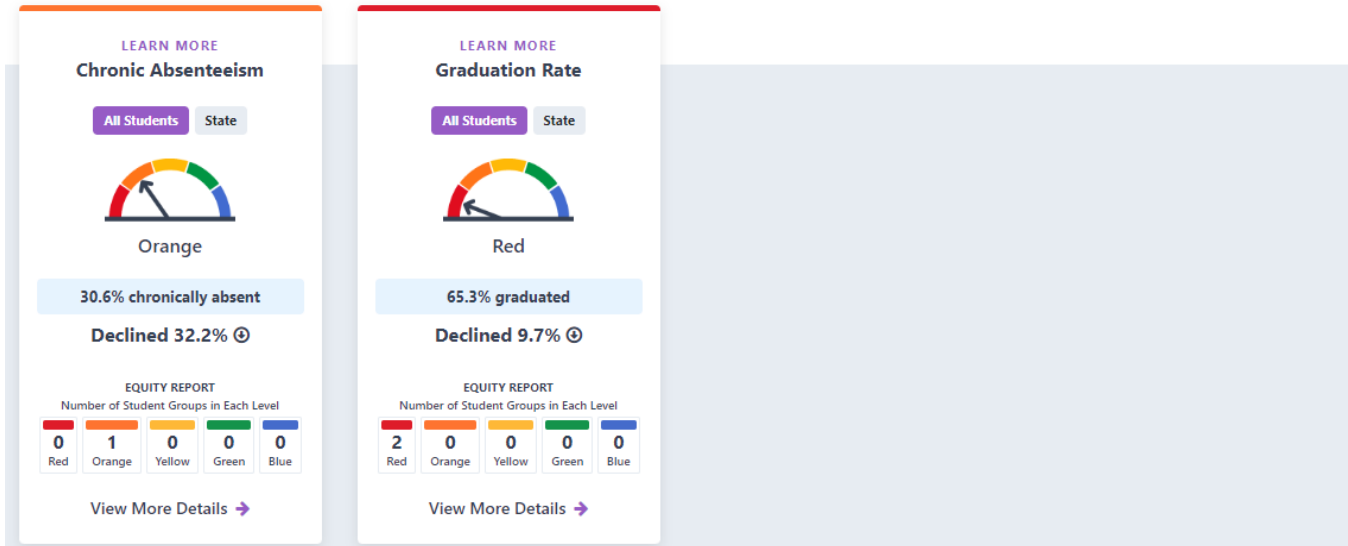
LEARN MORE
Chronic Absenteeism

All Students State

Orange

30.6% chronically absent

Declined 32.2%

EQUITY REPORT
Number of Student Groups in Each Level

| 0 | 1 | 0 | 0 | 0 |
|---|---|---|---|---|
| Red | Orange | Yellow | Green | Blue |

View More Details

LEARN MORE
Graduation Rate

All Students State

Red

65.3% graduated

Declined 9.7%

EQUITY REPORT
Number of Student Groups in Each Level

| 2 | 0 | 0 | 0 | 0 |
|---|---|---|---|---|
| Red | Orange | Yellow | Green | Blue |

View More Details